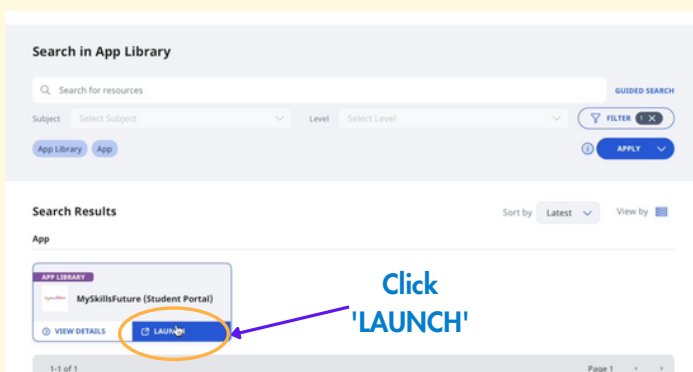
Search in App Library

Search for resources

GUIDED SEARCH

Subject Select Subject

Level Select Level

FILTER 1

App Library App

APPLY

Search Results

Sort by Latest

View by

App

APP LIBRARY

MySkillsFuture (Student Portal)

VIEW DETAILS

LAUNCH

Click 'LAUNCH'

1-1 of 1

Page 1